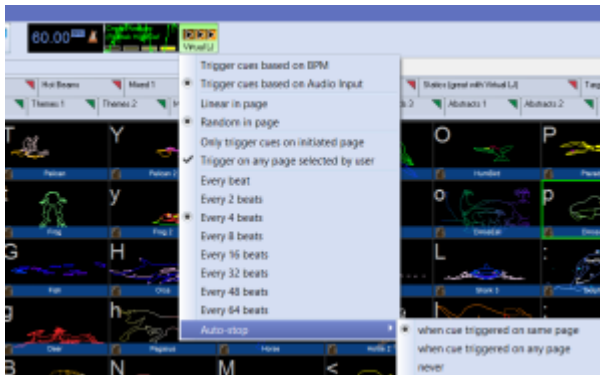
60.00

Virtual LJ

Hot Beams

Mixed 1

Statics (great with Virtual LJ)

Themes 1

Themes 2

Abstracts 1

Abstracts 2

Trigger cues based on BPM

Trigger cues based on Audio Input

Linear in page

Random in page

Only trigger cues on initiated page

Trigger on any page selected by user

Every beat

Every 2 beats

Every 4 beats

Every 8 beats

Every 16 beats

Every 32 beats

Every 48 beats

Every 64 beats

Auto-stop

when cue triggered on same page

when cue triggered on any page

never

T

Y

O

P

Falcon

Falcon 2

HumBird

Y

y

o

p

Frog

Frog 2

Dinosaur

G

H

L

Fish

Orca

Shark 1

g

h

Deer

Pegasus

Horse

Horse 2

B

N

M